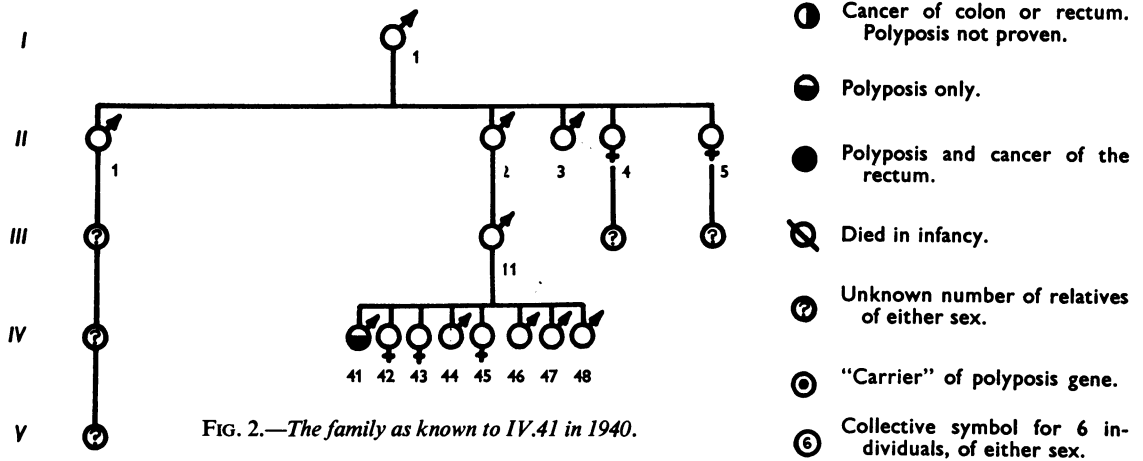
I

1

II

1

2

3

4

5

III

11

IV

41 42 43 44 45 46 47 48

V

FIG. 2.—*The family as known to IV.41 in 1940.*

Cancer of colon or rectum. Polyposis not proven.

Polyposis only.

Polyposis and cancer of the rectum.

Died in infancy.

Unknown number of relatives of either sex.

"Carrier" of polyposis gene.

6 Collective symbol for 6 individuals, of either sex.